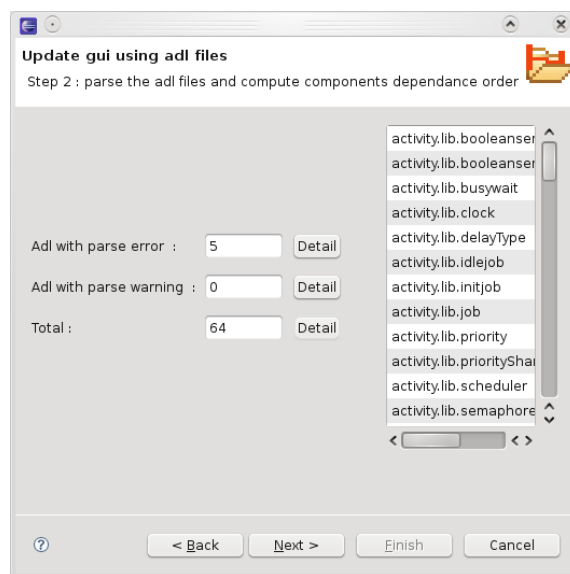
Update gui using adl files

Step 2 : parse the adl files and compute components dependance order

Adl with parse error : 5 Detail

Adl with parse warning : 0 Detail

Total : 64 Detail

activity.lib.booleanser
activity.lib.booleanser
activity.lib.busywait
activity.lib.clock
activity.lib.delayType
activity.lib.idlejob
activity.lib.initjob
activity.lib.job
activity.lib.priority
activity.lib.priorityShar
activity.lib.scheduler
activity.lib.semaphore

< Back Next > Finish Cancel